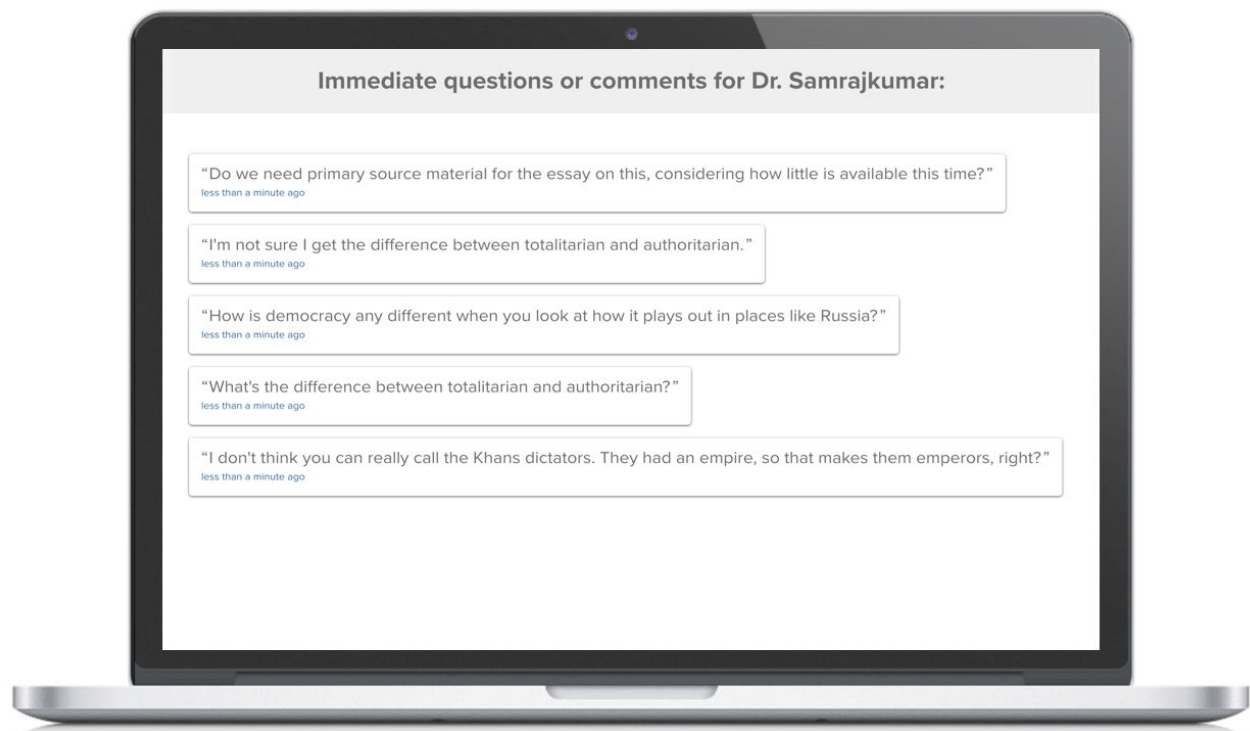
Immediate questions or comments for Dr. Samrajkumar:

“Do we need primary source material for the essay on this, considering how little is available this time?”
less than a minute ago

“I'm not sure I get the difference between totalitarian and authoritarian.”
less than a minute ago

“How is democracy any different when you look at how it plays out in places like Russia?”
less than a minute ago

“What's the difference between totalitarian and authoritarian?”
less than a minute ago

“I don't think you can really call the Khans dictators. They had an empire, so that makes them emperors, right?”
less than a minute ago